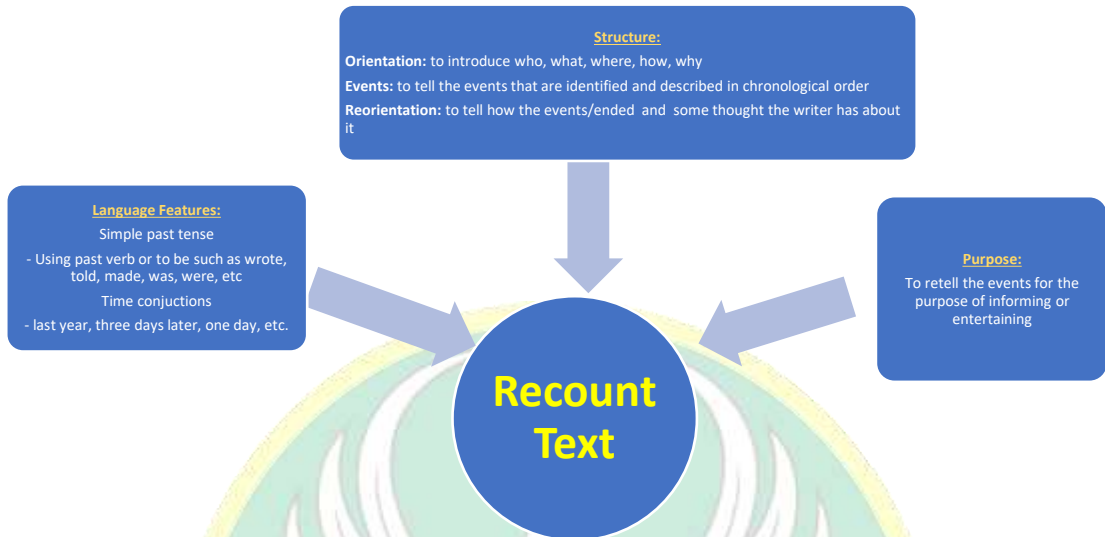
Structure:

**Orientation:** to introduce who, what, where, how, why

**Events:** to tell the events that are identified and described in chronological order

**Reorientation:** to tell how the events/ended and some thought the writer has about it

Language Features:

Simple past tense

- Using past verb or to be such as wrote, told, made, was, were, etc

Time conjuctions

- last year, three days later, one day, etc.

Purpose:

To retell the events for the purpose of informing or entertaining

Recount Text